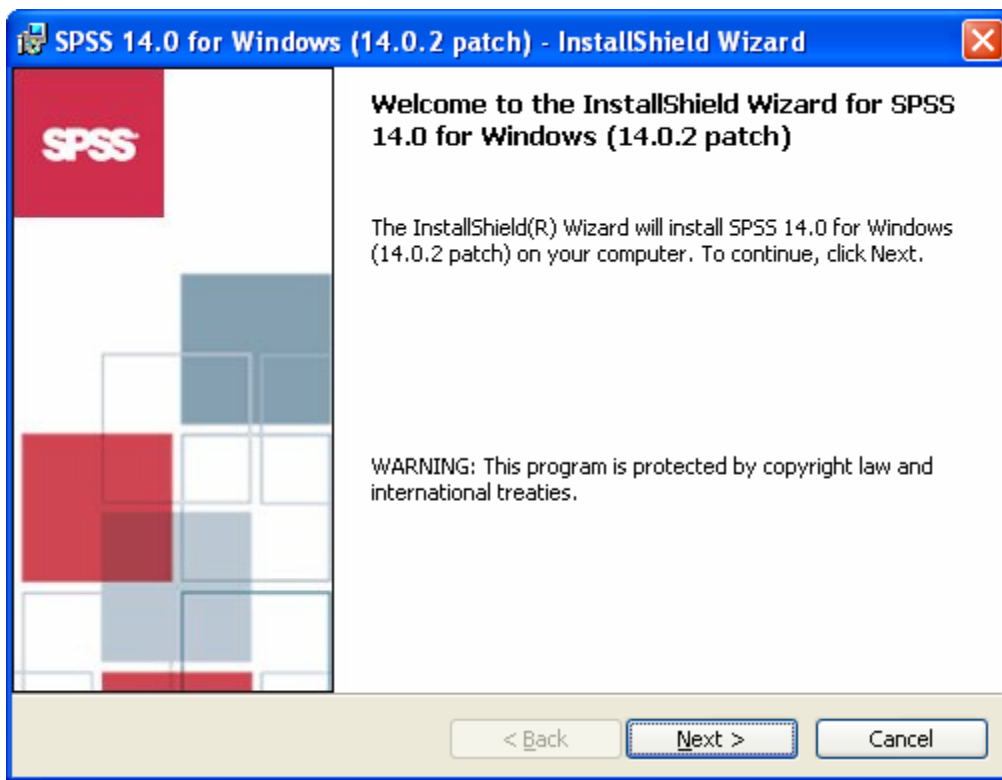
SPSS 14.0 for Windows (14.0.2 patch) - InstallShield Wizard

SPSS

Welcome to the InstallShield Wizard for SPSS 14.0 for Windows (14.0.2 patch)

The InstallShield(R) Wizard will install SPSS 14.0 for Windows (14.0.2 patch) on your computer. To continue, click Next.

WARNING: This program is protected by copyright law and international treaties.

< Back

Next >

Cancel